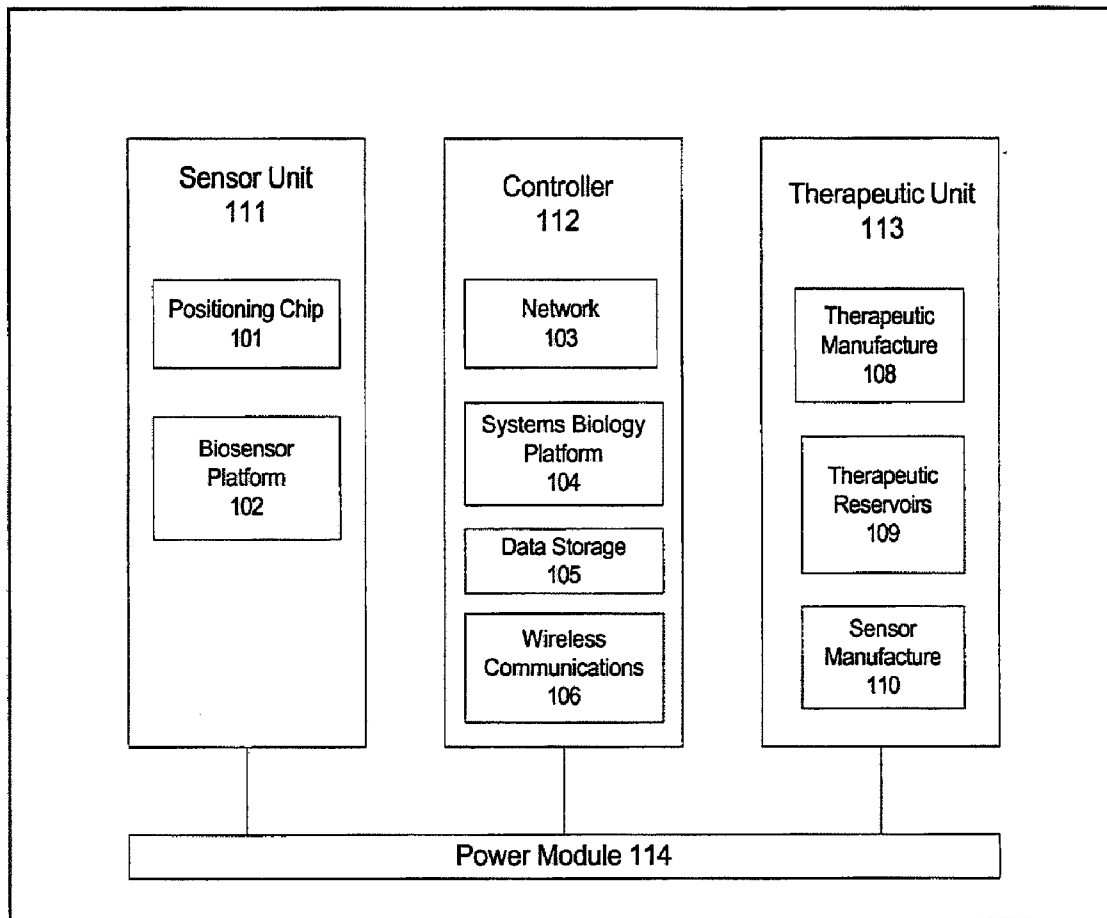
Sensor Unit
111

Positioning Chip
101

Biosensor
Platform
102

Controller
112

Network
103

Systems Biology
Platform
104

Data Storage
105

Wireless
Communications
106

Therapeutic Unit
113

Therapeutic
Manufacture
108

Therapeutic
Reservoirs
109

Sensor
Manufacture
110

Power Module 114